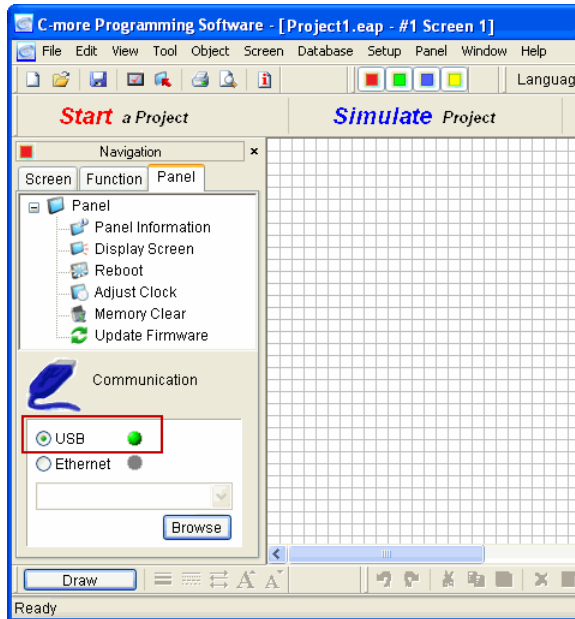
C-more Programming Software - [Project1.eap - #1 Screen 1]

File Edit View Tool Object Screen Database Setup Panel Window Help

Languag

Start a Project

Simulate Project

Navigation

Screen Function Panel

Panel
Panel Information
Display Screen
Reboot
Adjust Clock
Memory Clear
Update Firmware

Communication

USB
Ethernet

Browse

Draw

Ready